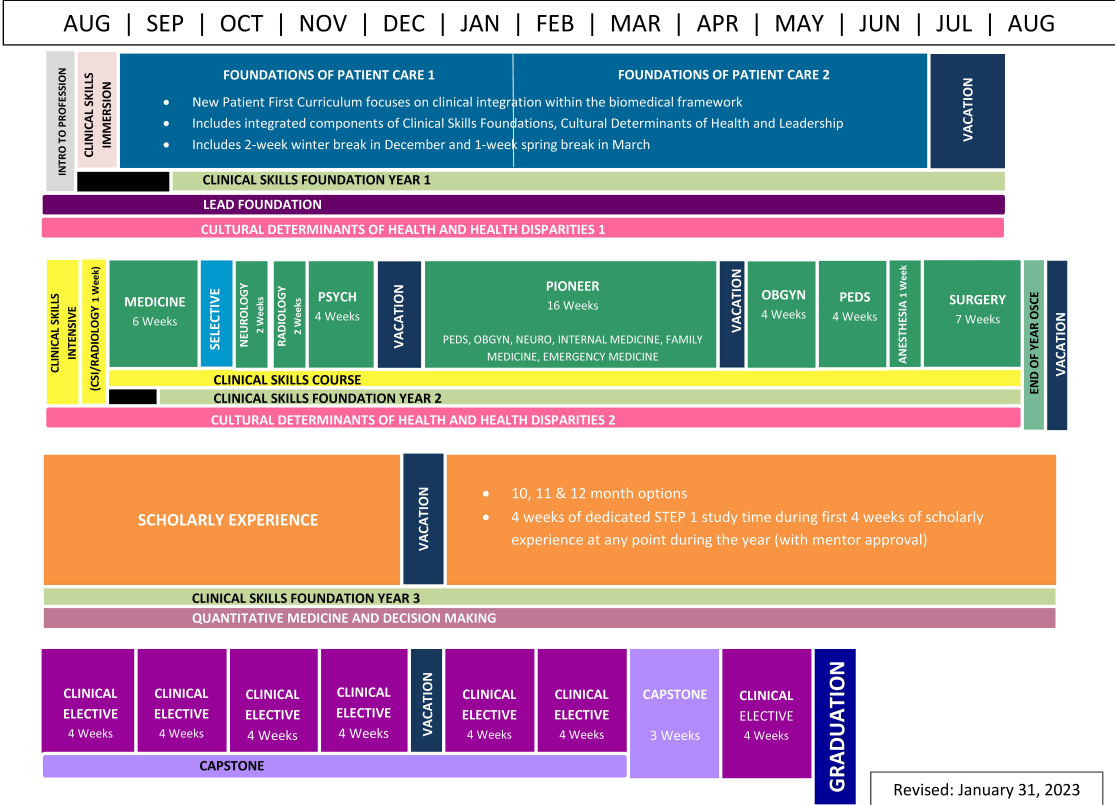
AUG | SEP | OCT | NOV | DEC | JAN | FEB | MAR | APR | MAY | JUN | JUL | AUG

INTRO TO PROFESSION

CLINICAL SKILLS IMMERSION

FOUNDATIONS OF PATIENT CARE 1

FOUNDATIONS OF PATIENT CARE 2

- New Patient First Curriculum focuses on clinical integration within the biomedical framework
- Includes integrated components of Clinical Skills Foundations, Cultural Determinants of Health and Leadership
- Includes 2-week winter break in December and 1-week spring break in March

VACATION

CLINICAL SKILLS FOUNDATION YEAR 1

LEAD FOUNDATION

CULTURAL DETERMINANTS OF HEALTH AND HEALTH DISPARITIES 1

CLINICAL SKILLS INTENSIVE

(CSI/RADIOLOGY 1 Week)

MEDICINE
6 Weeks

SELECTIVE

NEUROLOGY 2 Weeks

RADIOLOGY 2 Weeks

PSYCH
4 Weeks

VACATION

PIONEER
16 Weeks

PEDS, OBGYN, NEURO, INTERNAL MEDICINE, FAMILY MEDICINE, EMERGENCY MEDICINE

VACATION

OBGYN
4 Weeks

PEDS
4 Weeks

ANESTHESIA 1 Week

SURGERY
7 Weeks

END OF YEAR OSCE

VACATION

CLINICAL SKILLS COURSE

CLINICAL SKILLS FOUNDATION YEAR 2

CULTURAL DETERMINANTS OF HEALTH AND HEALTH DISPARITIES 2

SCHOLARLY EXPERIENCE

VACATION

- 10, 11 & 12 month options
- 4 weeks of dedicated STEP 1 study time during first 4 weeks of scholarly experience at any point during the year (with mentor approval)

CLINICAL SKILLS FOUNDATION YEAR 3

QUANTITATIVE MEDICINE AND DECISION MAKING

CLINICAL ELECTIVE
4 Weeks

CLINICAL ELECTIVE
4 Weeks

CLINICAL ELECTIVE
4 Weeks

CLINICAL ELECTIVE
4 Weeks

VACATION

CLINICAL ELECTIVE
4 Weeks

CLINICAL ELECTIVE
4 Weeks

CAPSTONE
3 Weeks

CLINICAL ELECTIVE
4 Weeks

GRADUATION

CAPSTONE

Revised: January 31, 2023